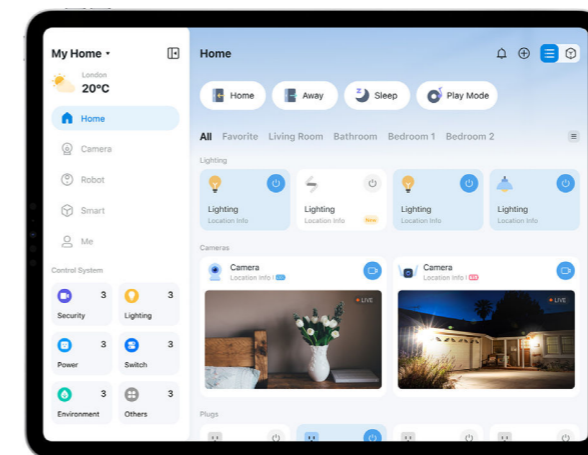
My Home ▾

London
20°C

Home
Camera
Robot
Smart
Me

Control System

Security 3
Lighting 3
Power 3
Switch 3
Environment 3
Others 3

Home

Home
Away
Sleep
Play Mode

All Favorite Living Room Bathroom Bedroom 1 Bedroom 2

Lighting

Lighting
Location Info

Lighting
Location Info
New

Lighting
Location Info

Lighting
Location Info

Cameras

Camera
Location Info

Camera
Location Info

LIVE

LIVE

Plugs